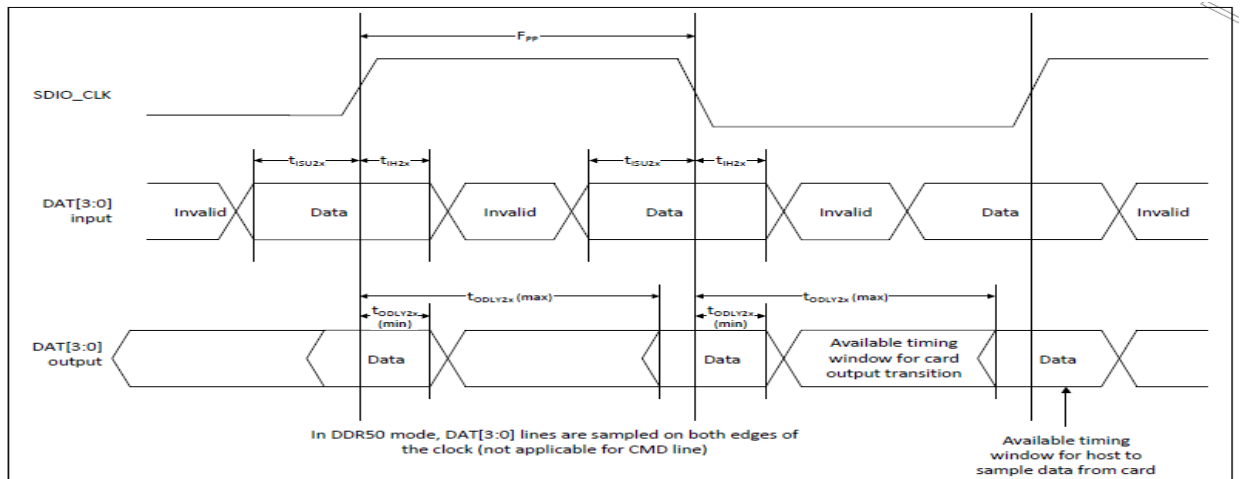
$F_{PP}$

SDIO_CLK

$t_{ISU2x}$ $t_{IH2x}$ $t_{ISU2x}$ $t_{IH2x}$

DAT[3:0] input

Invalid Data Invalid Data Invalid Data Invalid

$t_{ODLY2x}$ (max) $t_{ODLY2x}$ (max)

$t_{ODLY2x}$ (min) $t_{ODLY2x}$ (min)

DAT[3:0] output

Data Data Available timing window for card output transition Data

In DDR50 mode, DAT[3:0] lines are sampled on both edges of the clock (not applicable for CMD line)

Available timing window for host to sample data from card